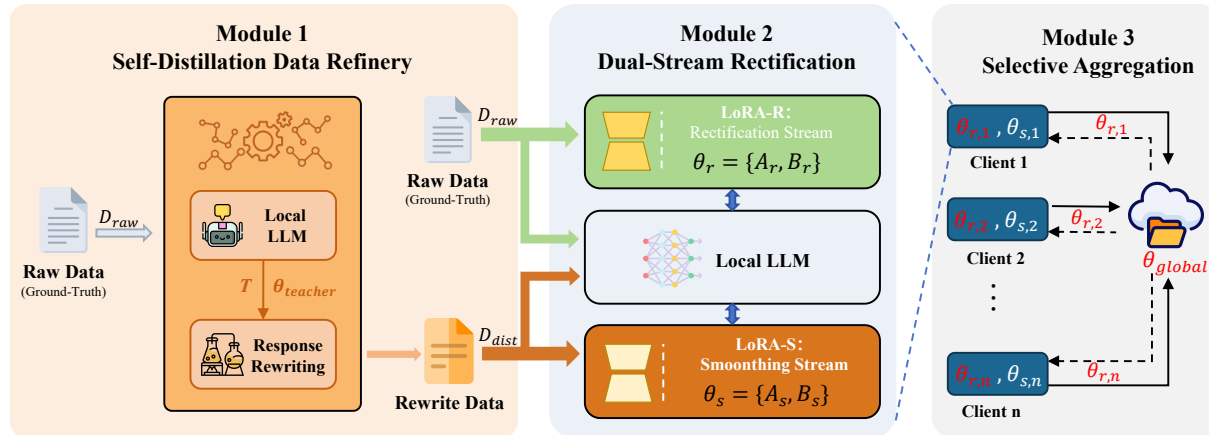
Module 1
Self-Distillation Data Refinery

Raw Data
(Ground-Truth)

$D_{raw}$

Local LLM

$T$ $\theta_{teacher}$

Response Rewriting

$D_{raw}$

Raw Data
(Ground-Truth)

$D_{dist}$

Rewrite Data

Module 2
Dual-Stream Rectification

LoRA-R:
Rectification Stream
$\theta_r = \{A_r, B_r\}$

Local LLM

LoRA-S:
Smoonthing Stream
$\theta_s = \{A_s, B_s\}$

Module 3
Selective Aggregation

$\theta_{r,1}$, $\theta_{s,1}$
$\theta_{r,1}$
Client 1

$\theta_{r,2}$, $\theta_{s,2}$
$\theta_{r,2}$
Client 2

$\theta_{global}$

$\theta_{r,n}$, $\theta_{s,n}$
$\theta_{r,n}$
Client n